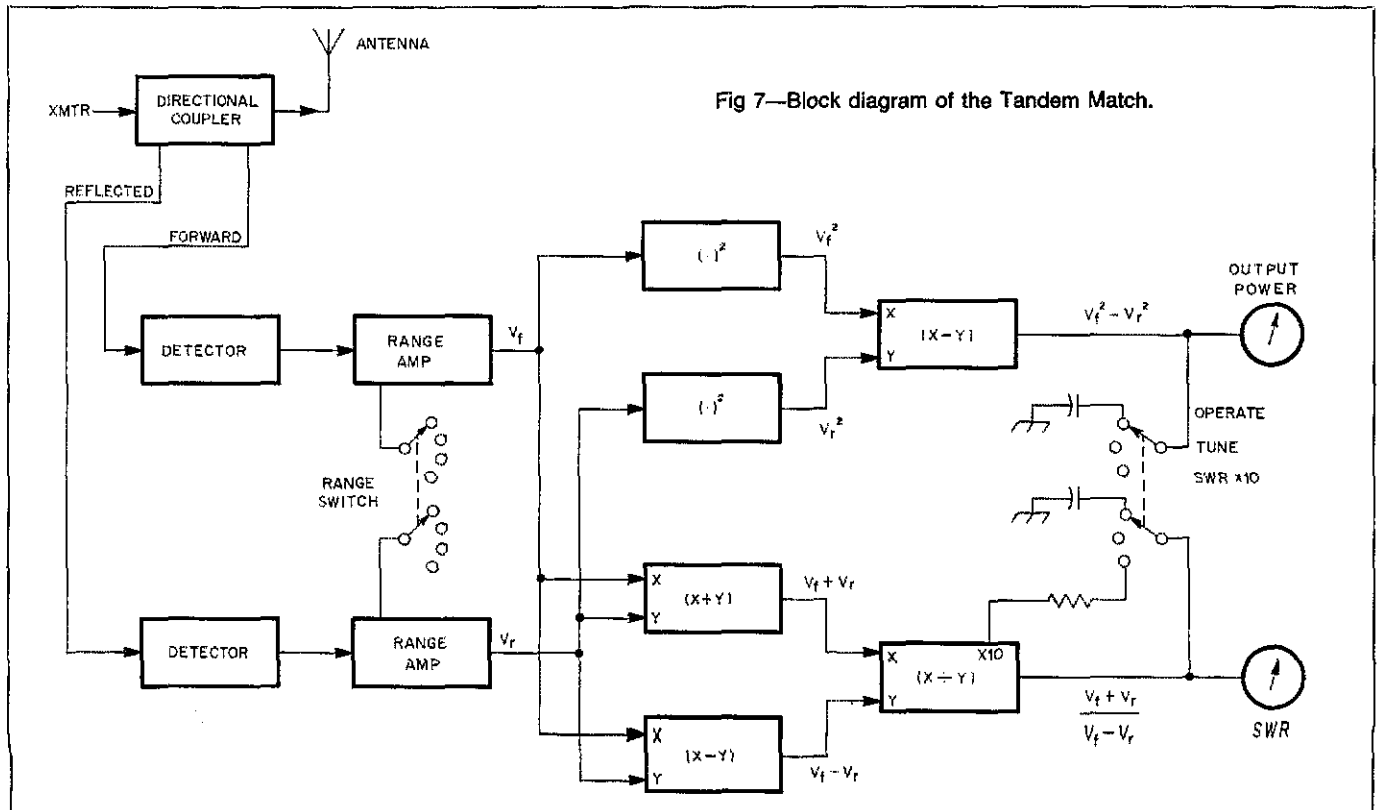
ANTENNA

XMTR

DIRECTIONAL COUPLER

Fig 7—Block diagram of the Tandem Match.

REFLECTED

FORWARD

DETECTOR

RANGE AMP

$V_f$

$(\cdot)^2$

$V_f^2$

X

Y

(X − Y)

$V_f^2 - V_r^2$

OUTPUT POWER

$(\cdot)^2$

$V_r^2$

OPERATE

TUNE

SWR ×10

RANGE SWITCH

X

Y

(X + Y)

$V_f + V_r$

DETECTOR

RANGE AMP

$V_r$

X

Y

X10

(X ÷ Y)

$\frac{V_f + V_r}{V_f - V_r}$

SWR

X

Y

(X − Y)

$V_f - V_r$